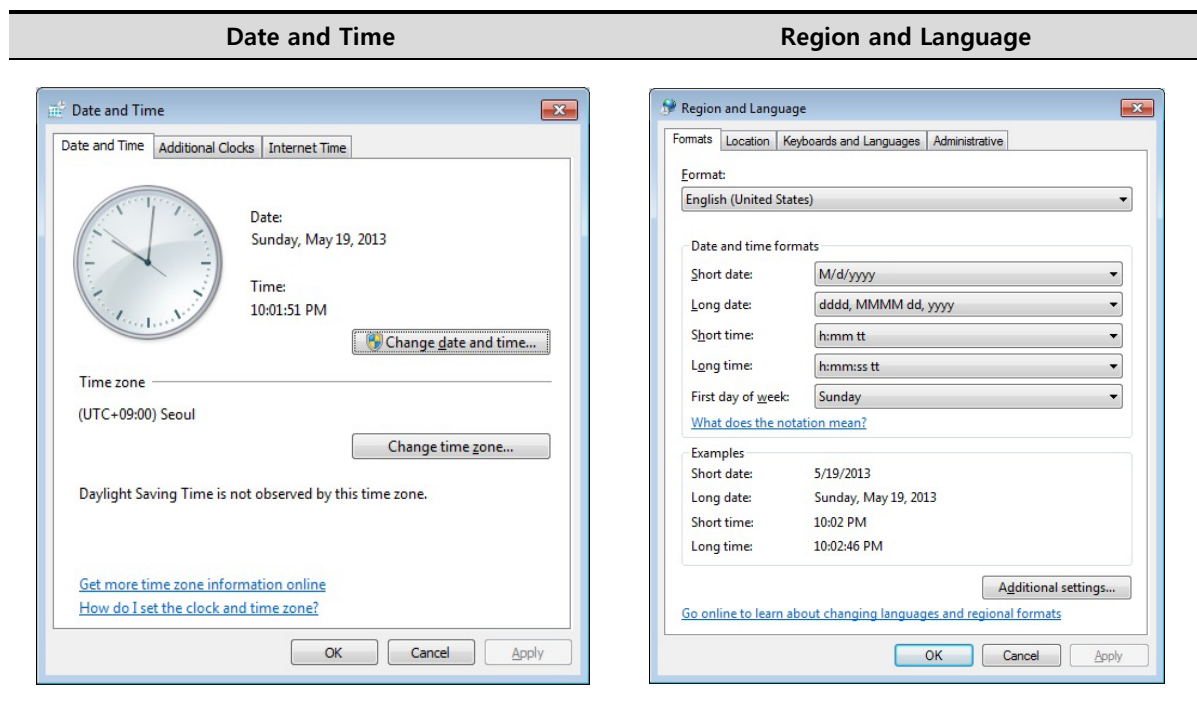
| Date and Time | Region and Language |
|---|---|

Date and Time

Date and Time | Additional Clocks | Internet Time

Date:
Sunday, May 19, 2013

Time:
10:01:51 PM

Change date and time...

Time zone

(UTC+09:00) Seoul

Change time zone...

Daylight Saving Time is not observed by this time zone.

Get more time zone information online

How do I set the clock and time zone?

OK | Cancel | Apply

Region and Language

Formats | Location | Keyboards and Languages | Administrative

Format:
English (United States)

Date and time formats

| Short date: | M/d/yyyy |
|---|---|
| Long date: | dddd, MMMM dd, yyyy |
| Short time: | h:mm tt |
| Long time: | h:mm:ss tt |
| First day of week: | Sunday |

What does the notation mean?

Examples

| Short date: | 5/19/2013 |
|---|---|
| Long date: | Sunday, May 19, 2013 |
| Short time: | 10:02 PM |
| Long time: | 10:02:46 PM |

Additional settings...

Go online to learn about changing languages and regional formats

OK | Cancel | Apply